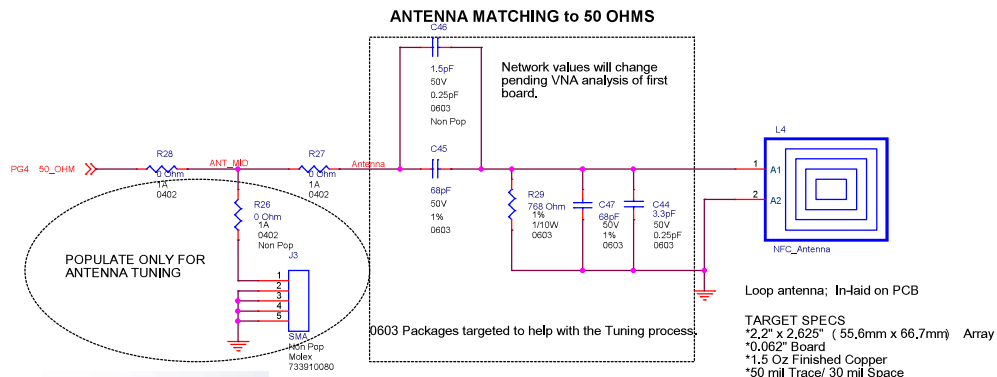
ANTENNA MATCHING to 50 OHMS

C46
1.5pF
50V
0.25pF
0603
Non Pop

Network values will change pending VNA analysis of first board.

PG4 50_OHM

R28
0 Ohm
1A
0402

ANT_MID

R27
0 Ohm
1A
0402

Antenna

C45
68pF
50V
1%
0603

R29
768 Ohm
1%
1/10W
0603

C47
68pF
50V
1%
0603

C44
3.3pF
50V
0.25pF
0603

L4
1
A1
2
A2
NFC_Antenna

R26
0 Ohm
1A
0402
Non Pop

J3
1
2
3
4
5
SMA
Non Pop
Molex
733910080

POPULATE ONLY FOR ANTENNA TUNING

0603 Packages targeted to help with the Tuning process.

Loop antenna; In-laid on PCB

TARGET SPECS
*2.2" x 2.625" ( 55.6mm x 66.7mm) Array
*0.062" Board
*1.5 Oz Finished Copper
*50 mil Trace/ 30 mil Space